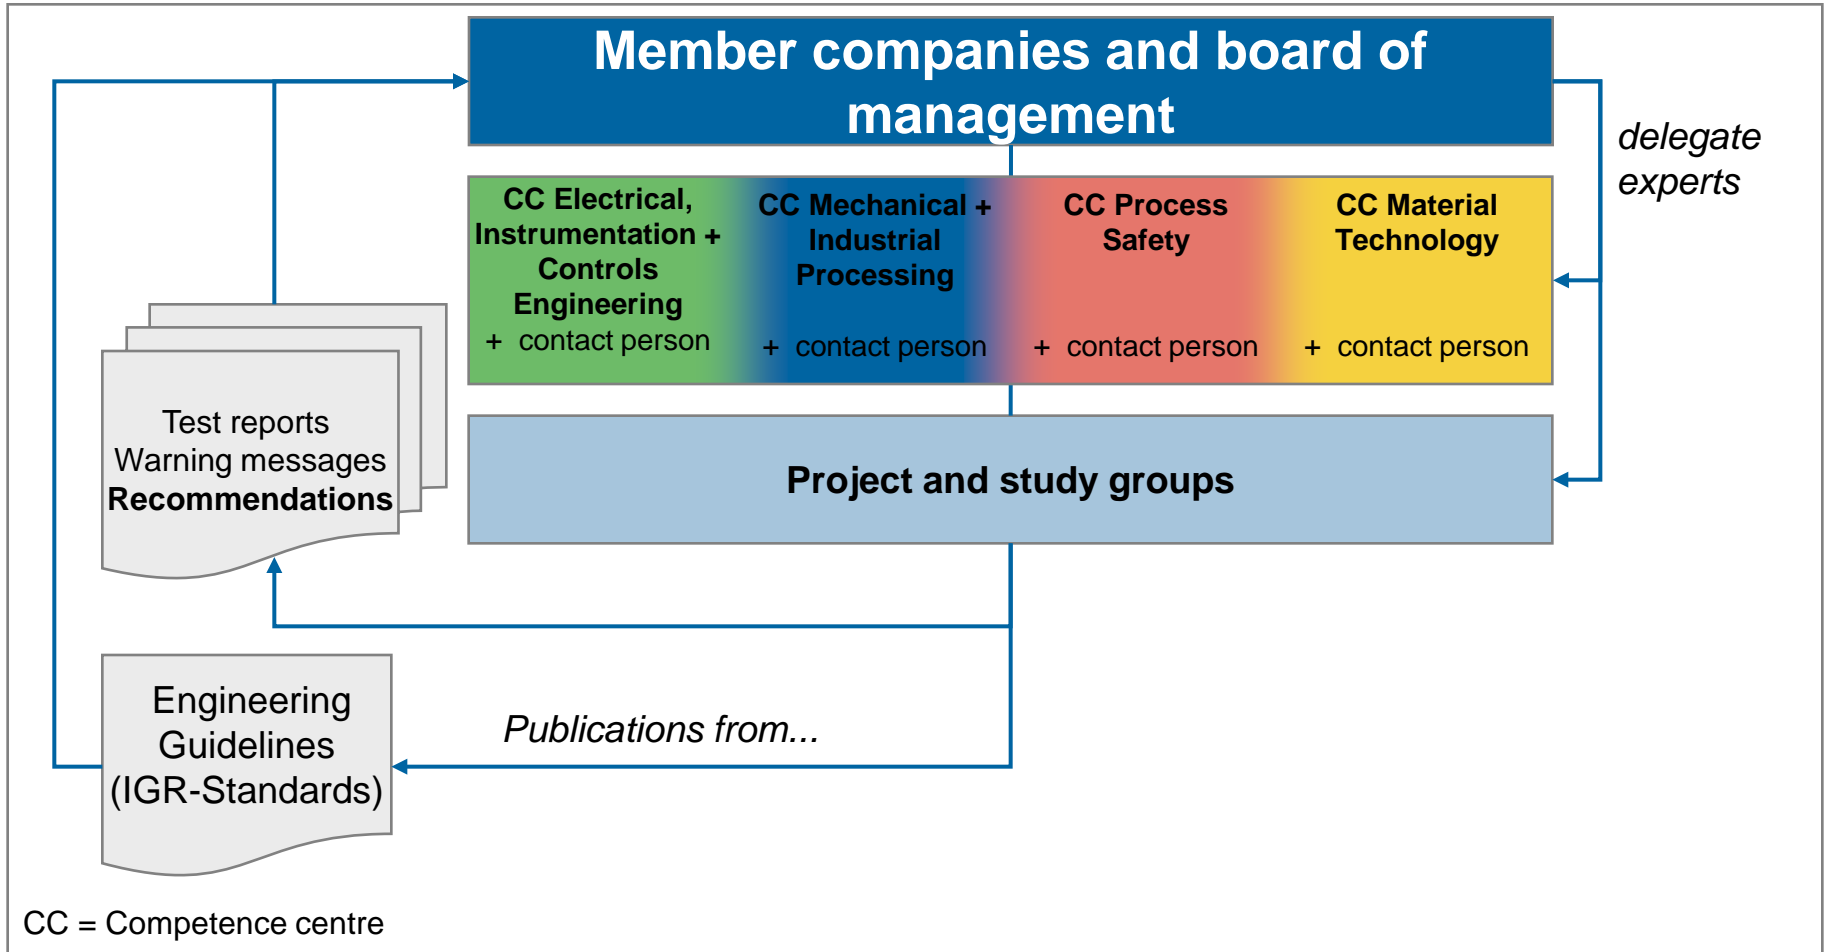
Member companies and board of management

delegate experts

CC Electrical, Instrumentation + Controls Engineering
+ contact person

CC Mechanical + Industrial Processing
+ contact person

CC Process Safety
+ contact person

CC Material Technology
+ contact person

Test reports
Warning messages
Recommendations

Project and study groups

Engineering Guidelines (IGR-Standards)

Publications from...

CC = Competence centre